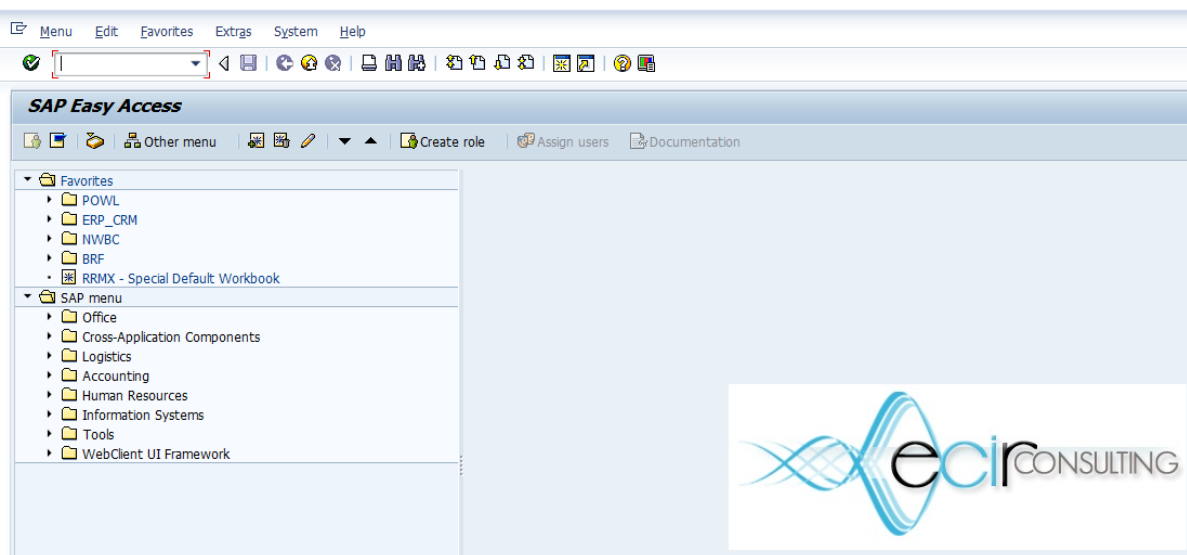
Menu Edit Favorites Extras System Help

SAP Easy Access

Other menu
Create role
Assign users
Documentation

Favorites
POWL
ERP_CRM
NWBC
BRF
RRMX - Special Default Workbook
SAP menu
Office
Cross-Application Components
Logistics
Accounting
Human Resources
Information Systems
Tools
WebClient UI Framework

ecir CONSULTING